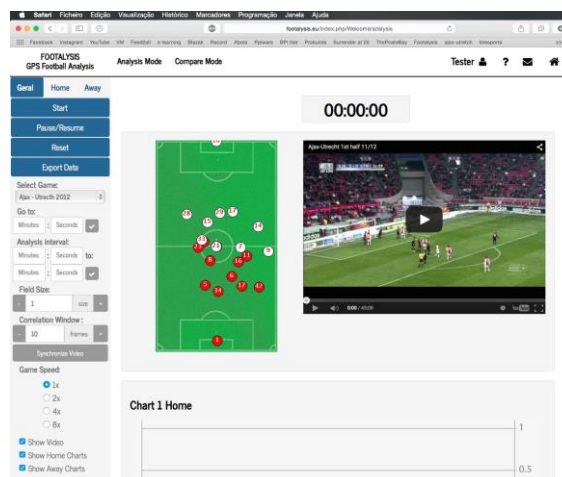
Safari Ficheiro Edição Visualização Histórico Marcadores Programação Janela Ajuda

footalysis.eu/index.php/Welcome/analysis

Facebook Instagram YouTube VM Feedzai e-learning Blazze Record Alexa Pplware BPI Net Produtos Surrender at 20 ThePirateBay Footalysis ajax-utrecht Interports

FOOTALYSIS
GPS Football Analysis

Analysis Mode Compare Mode

Tester ? 

Geral Home Away

Start

Pause/Resume

Reset

Export Data

Select Game:

Ajax - Utrecht 2012

Go to:

Minutes : Seconds

Analysis Interval:

Minutes : Seconds to:

Minutes : Seconds

Field Size:

- 1 size +

Correlation Window :

- 10 frames +

Synchronize Video

Game Speed:

1x

2x

4x

8x

Show Video

Show Home Charts

Show Away Charts

00:00:00

18 19 17 15 14 22 23 7 9 8 11 10 6 5 14 17 12 1

Ajax-Utrecht 1st half 11/12

0:00 / 45:09

Chart 1 Home

1

0.5